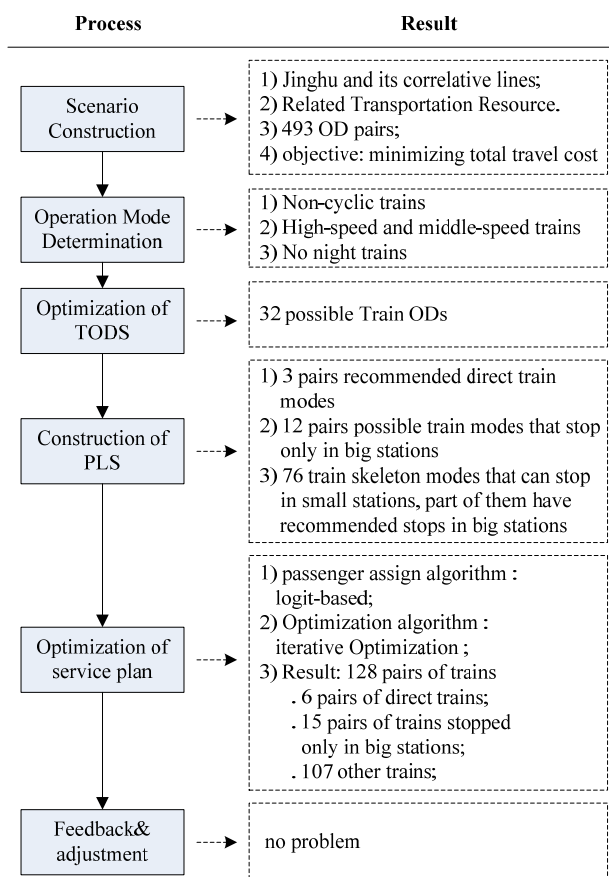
Process

Result

Scenario Construction

1) Jinghu and its correlative lines;
2) Related Transportation Resource.
3) 493 OD pairs;
4) objective: minimizing total travel cost

Operation Mode Determination

1) Non-cyclic trains
2) High-speed and middle-speed trains
3) No night trains

Optimization of TODS

32 possible Train ODs

Construction of PLS

1) 3 pairs recommended direct train modes
2) 12 pairs possible train modes that stop only in big stations
3) 76 train skeleton modes that can stop in small stations, part of them have recommended stops in big stations

Optimization of service plan

1) passenger assign algorithm : logit-based;
2) Optimization algorithm : iterative Optimization ;
3) Result: 128 pairs of trains
. 6 pairs of direct trains;
. 15 pairs of trains stopped only in big stations;
. 107 other trains;

Feedback& adjustment

no problem